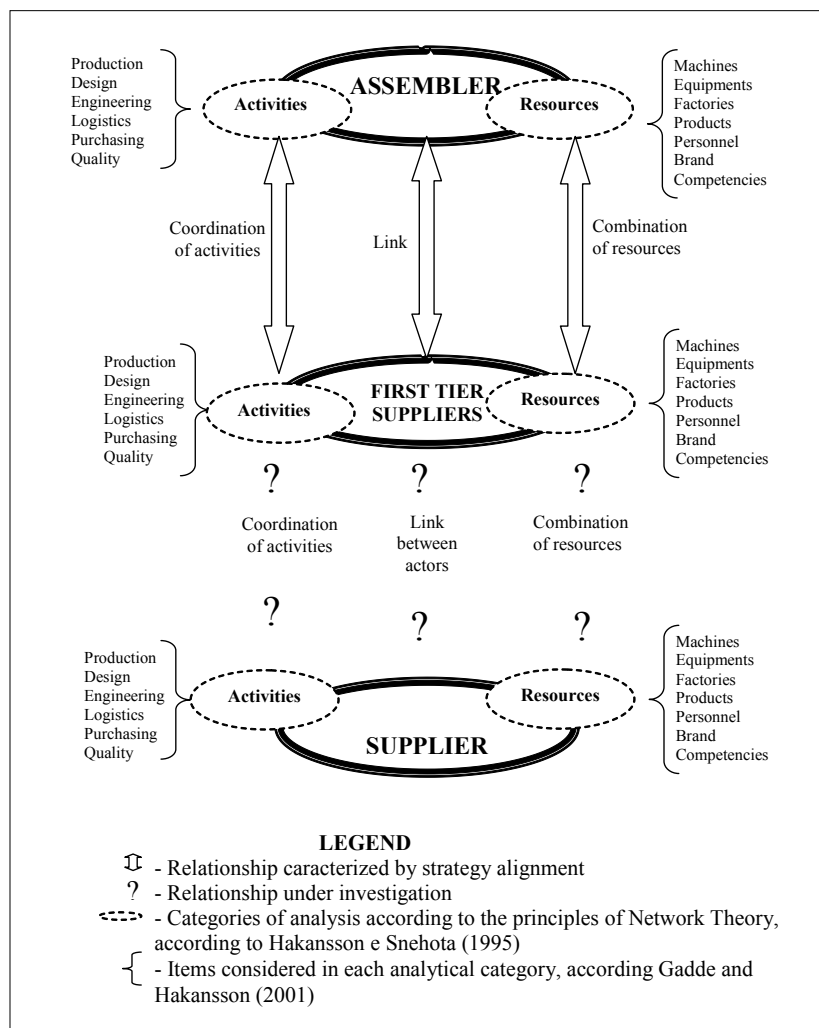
Production
Design
Engineering
Logistics
Purchasing
Quality

Activities

ASSEMBLER

Resources

Machines
Equipments
Factories
Products
Personnel
Brand
Competencies

Coordination of activities

Link

Combination of resources

Production
Design
Engineering
Logistics
Purchasing
Quality

Activities

FIRST TIER SUPPLIERS

Resources

Machines
Equipments
Factories
Products
Personnel
Brand
Competencies

?

?

?

Coordination of activities

Link between actors

Combination of resources

?

?

?

Production
Design
Engineering
Logistics
Purchasing
Quality

Activities

Resources

Machines
Equipments
Factories
Products
Personnel
Brand
Competencies

SUPPLIER

LEGEND

- Relationship caracterized by strategy alignment

? - Relationship under investigation

- Categories of analysis according to the principles of Network Theory, according to Hakansson e Snehota (1995)

{ - Items considered in each analytical category, according Gadde and Hakansson (2001)